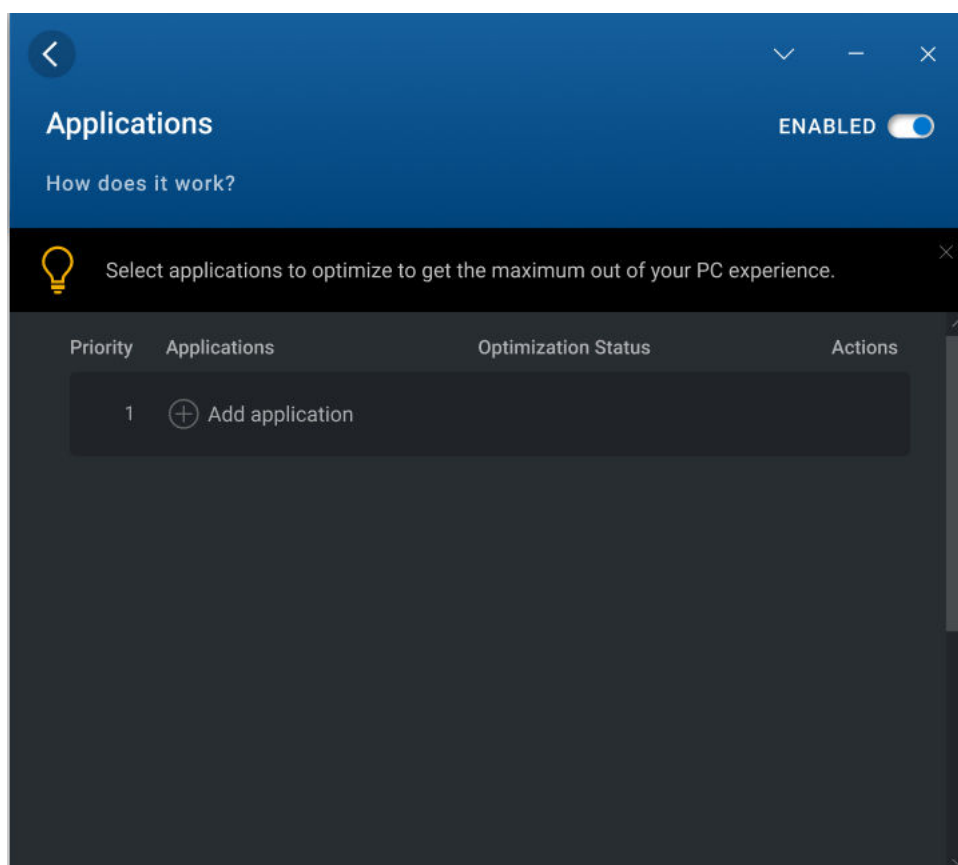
Applications

ENABLED

How does it work?

Select applications to optimize to get the maximum out of your PC experience.

| Priority | Applications | Optimization Status | Actions |
|---|---|---|---|
| 1 | Add application | | |